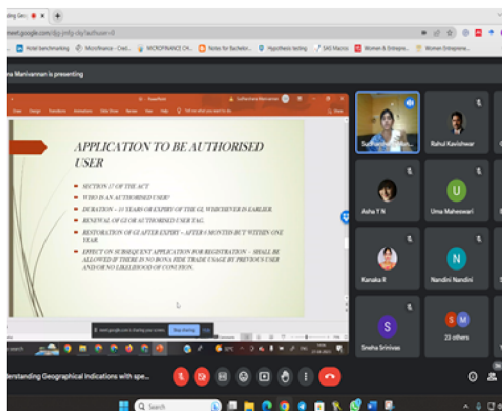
nding Geo
meet.google.com/dju-jmfg-cky?authuser=0
Hotel benchmarking
Microfinance - Cred...
MICROFINANCE CH...
Notes for Bachelor...
Hypothesis testing
SAS Macros
Women & Entrepre...
Women Entreprene...
na Manivannan is presenting

PowerPoint
File Home Insert Design Transitions Animations Slide Show Review View Help Tell me what you want to do
Sudharsana Manivannan

APPLICATION TO BE AUTHORISED USER

SECTION 17 OF THE ACT
WHO IS AN AUTHORISED USER?
DURATION – 10 YEARS OR EXPIRY OF THE GI, WHICHEVER IS EARLIER
RENEWAL OF GI OR AUTHORISED USER TAG
RESTORATION OF GI AFTER EXPIRY – AFTER 6 MONTHS BUT WITHIN ONE YEAR
EFFECT ON SUBSEQUENT APPLICATION FOR REGISTRATION – SHALL BE ALLOWED IF THERE IS NO BONA FIDE TRADE USAGE BY PREVIOUS USER AND OR NO LIKELIHOOD OF CONFUSION.

meet.google.com is sharing your screen. Stop sharing Hide

Sudharsana Manivannan
Rahul Kavishwar
Asha Y N
U
Uma Maheswari
Kanaka R
N
Nandini Nandini
S
Sneha Srinivas
S M
23 others

derstanding Geographical Indications with spe...

Search